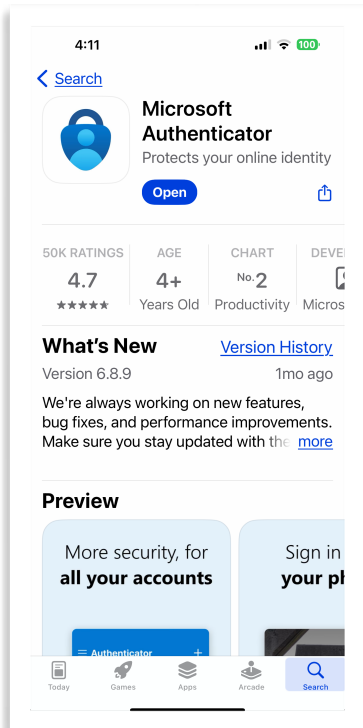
4:11

100

< Search

Microsoft Authenticator

Protects your online identity

Open

50K RATINGS
4.7
★★★★★

AGE
4+
Years Old

CHART
No. 2
Productivity

DEVE
Micros

What's New

Version History

Version 6.8.9

1mo ago

We're always working on new features, bug fixes, and performance improvements. Make sure you stay updated with the more

Preview

More security, for **all your accounts**

Authenticator

Sign in **your ph**

Today

Games

Apps

Arcade

Search